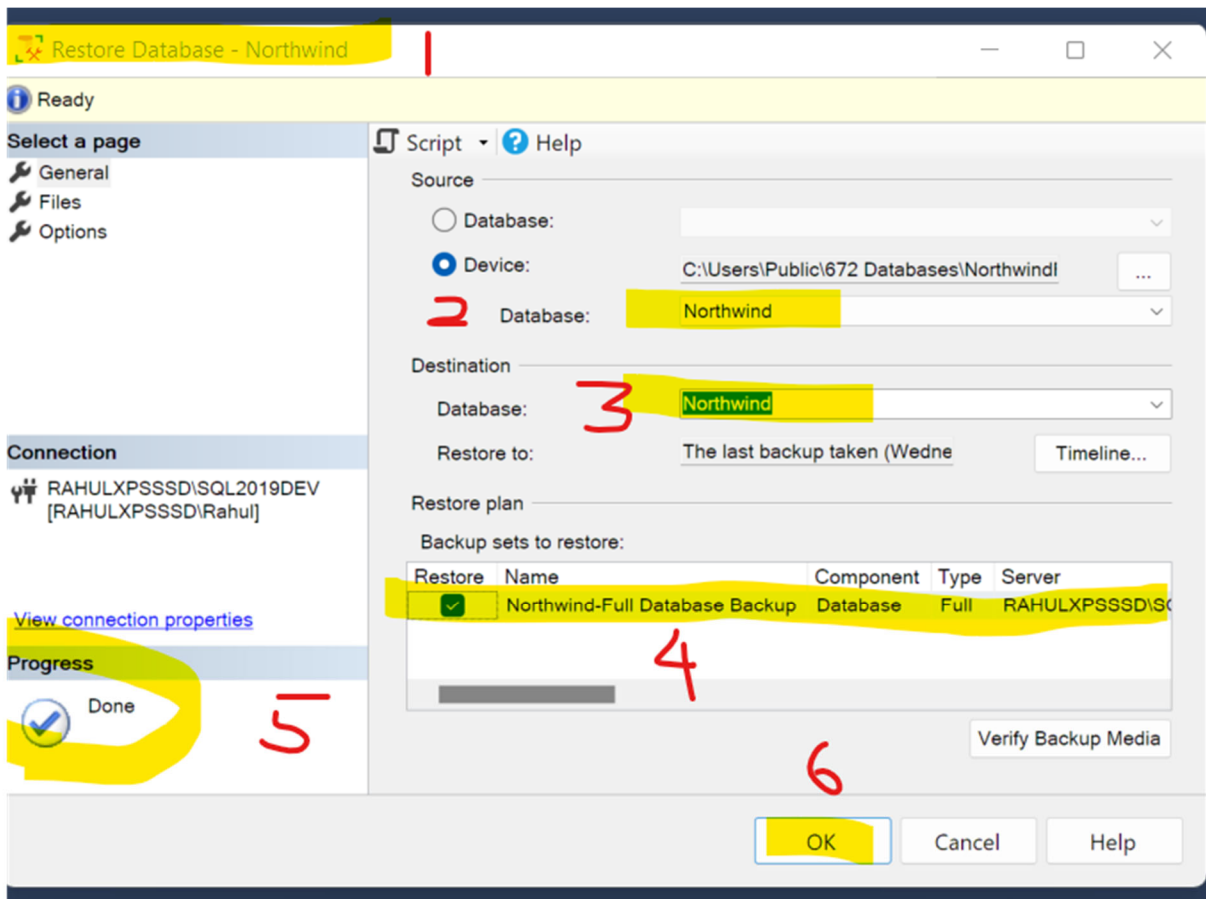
Restore Database - Northwind 1

Ready

Select a page
General
Files
Options

Connection
RAHULXPSSSD\SQL2019DEV
[RAHULXPSSSD\Rahul]

View connection properties

Progress
Done 5

Script Help

Source
Database:
Device: C:\Users\Public\672 Databases\Northwindl ...
2 Database: Northwind

Destination
Database: 3 Northwind
Restore to: The last backup taken (Wedne Timeline...

Restore plan
Backup sets to restore:

| Restore | Name | Component | Type | Server |
|---|---|---|---|---|
| ✓ | Northwind-Full Database Backup | Database | Full | RAHULXPSSSD\S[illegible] |

4

Verify Backup Media

6

OK Cancel Help